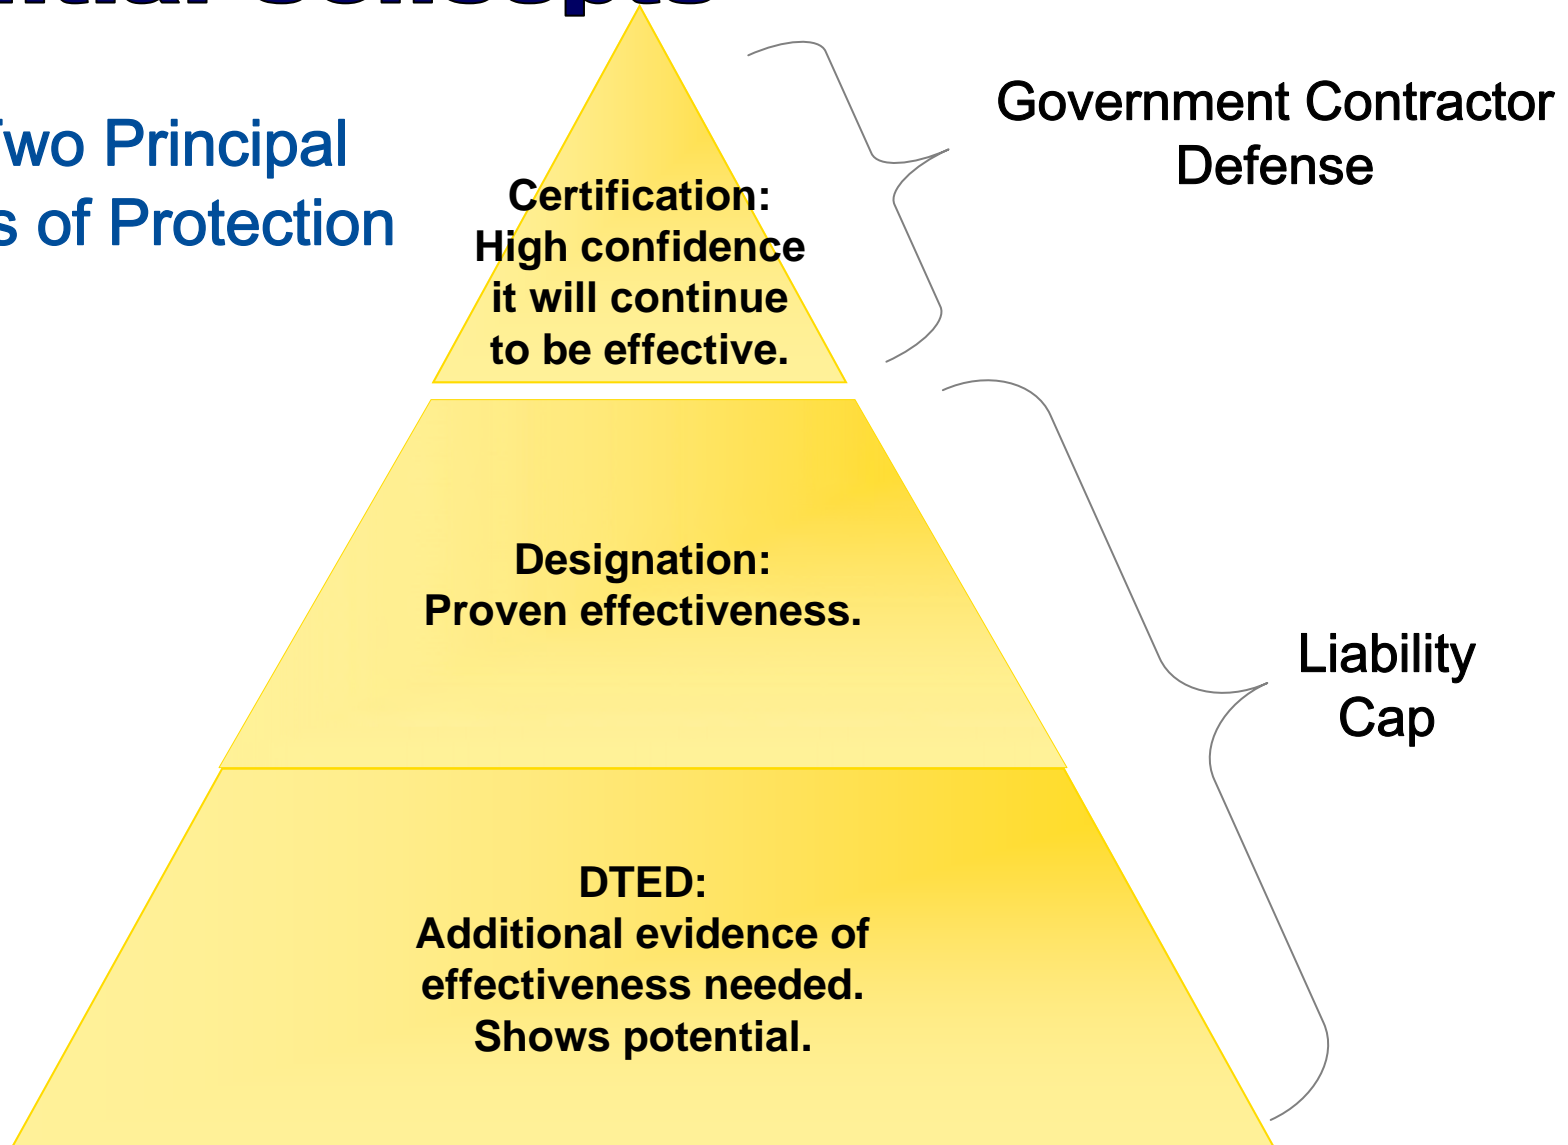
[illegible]

wo Principal
s of Protection

Certification:
High confidence it will continue to be effective.

Government Contractor Defense

Designation:
Proven effectiveness.

Liability Cap

DTED:
Additional evidence of effectiveness needed. Shows potential.